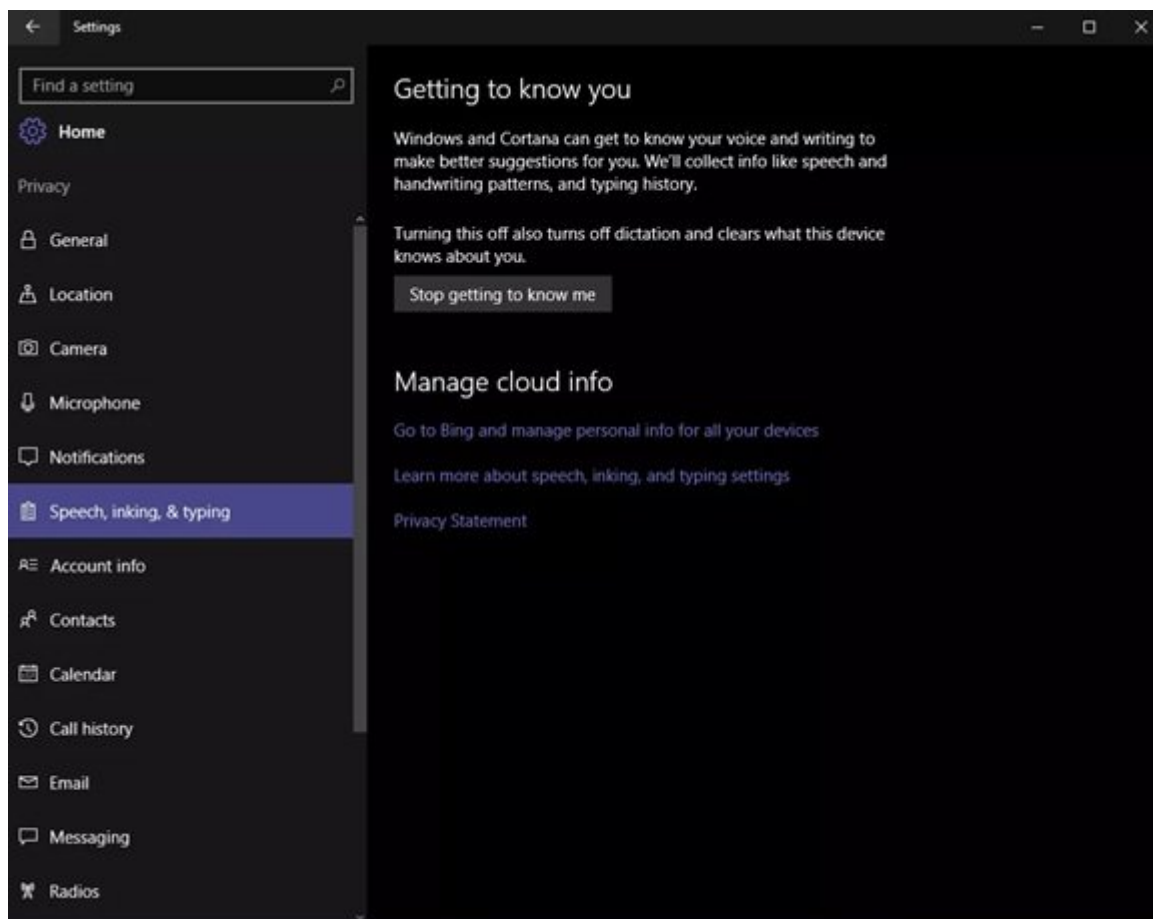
Settings

Find a setting

Home

Privacy

General

Location

Camera

Microphone

Notifications

Speech, inking, & typing

Account info

Contacts

Calendar

Call history

Email

Messaging

Radios

Getting to know you

Windows and Cortana can get to know your voice and writing to make better suggestions for you. We'll collect info like speech and handwriting patterns, and typing history.

Turning this off also turns off dictation and clears what this device knows about you.

Stop getting to know me

Manage cloud info

Go to Bing and manage personal info for all your devices

Learn more about speech, inking, and typing settings

Privacy Statement